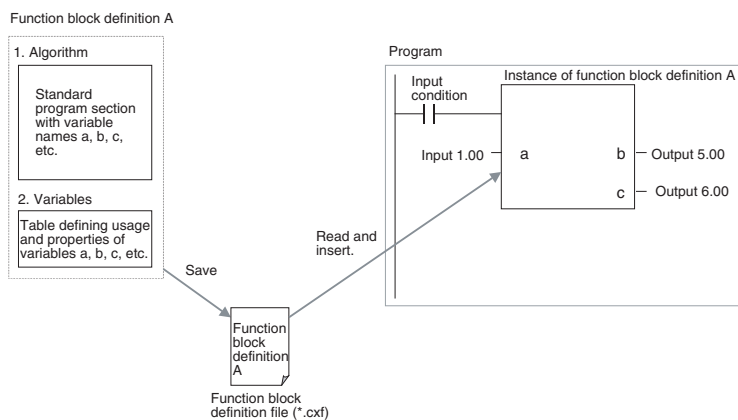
Function block definition A

1. Algorithm

Standard program section with variable names a, b, c, etc.

2. Variables

Table defining usage and properties of variables a, b, c, etc.

Save

Function block definition A

Function block definition file (*.cxf)

Read and insert.

Program

Input condition

Instance of function block definition A

Input 1.00

a

b

c

Output 5.00

Output 6.00